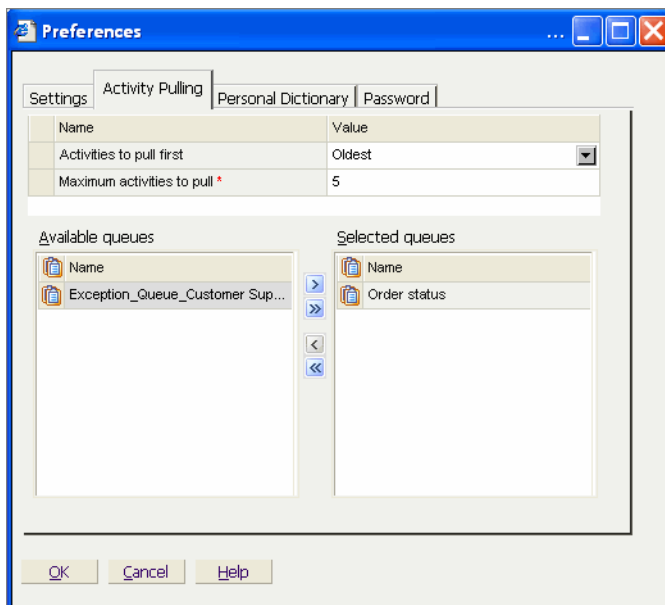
Preferences

...

Settings | Activity Pulling | Personal Dictionary | Password

| Name | Value |
|---|---|
| Activities to pull first | Oldest |
| Maximum activities to pull * | 5 |

Available queues

Name
Exception_Queue_Customer Sup...

Selected queues

Name
Order status

OK Cancel Help